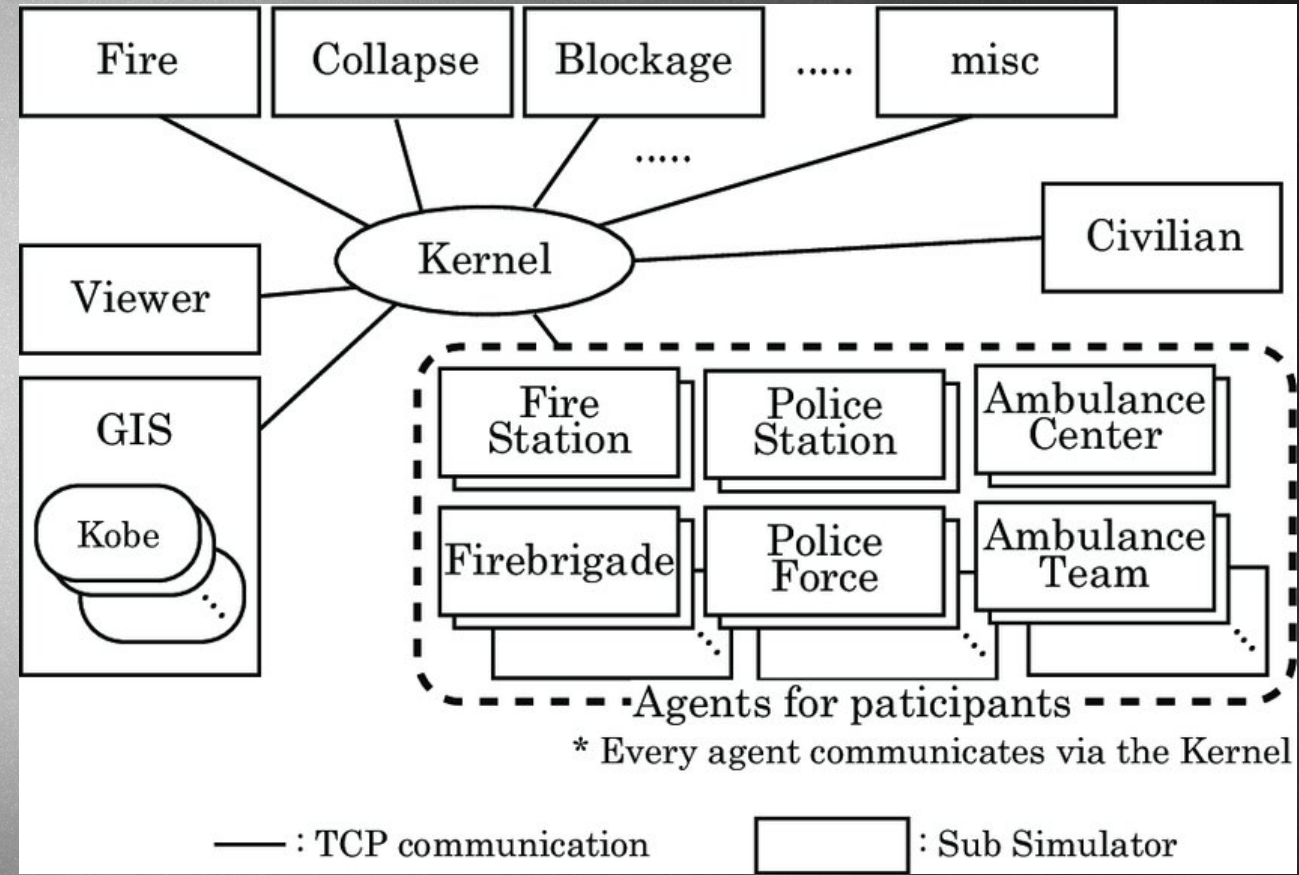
Fire
Collapse
Blockage
.....
misc
.....
Kernel
Civilian
Viewer
GIS
Kobe
Fire Station
Police Station
Ambulance Center
Firebrigade
Police Force
Ambulance Team
Agents for paticipants
* Every agent communicates via the Kernel
: TCP communication
: Sub Simulator